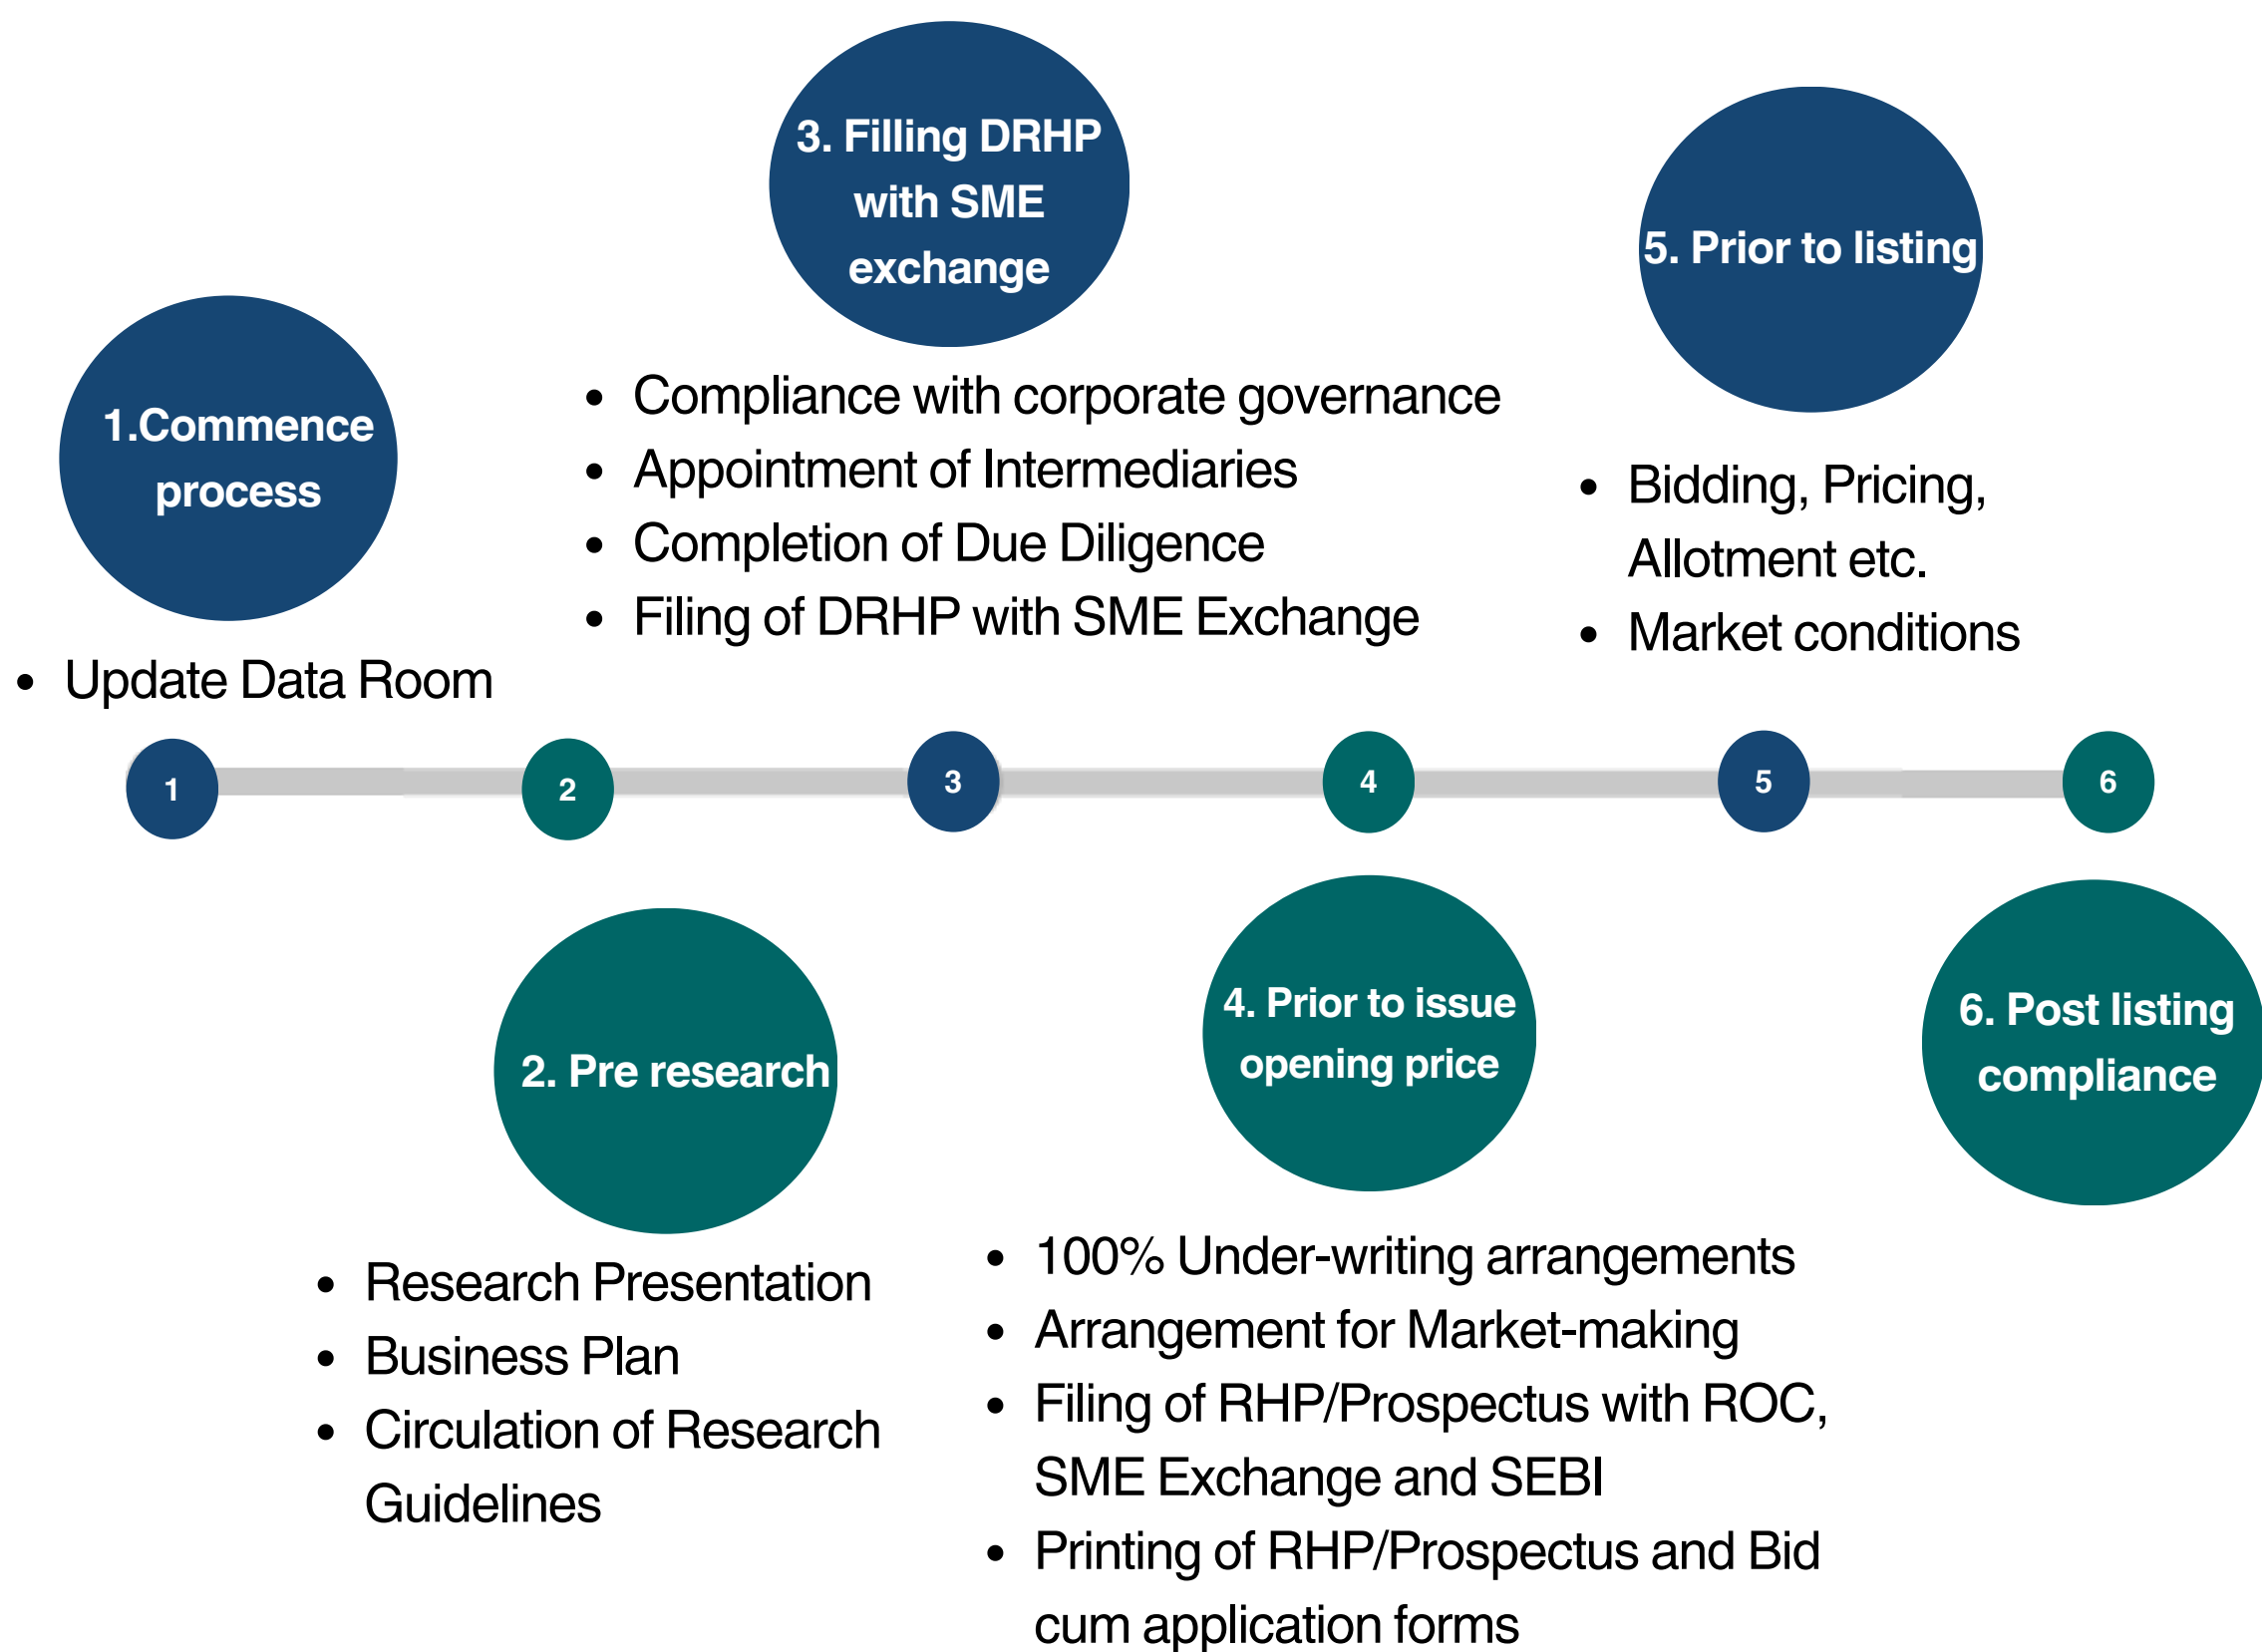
1.Commence process

- Update Data Room

3. Filling DRHP with SME exchange

- Compliance with corporate governance
- Appointment of Intermediaries
- Completion of Due Diligence
- Filing of DRHP with SME Exchange

5. Prior to listing

- Bidding, Pricing, Allotment etc.
- Market conditions

1

2

3

4

5

6

2. Pre research

- Research Presentation
- Business Plan
- Circulation of Research Guidelines

4. Prior to issue opening price

- 100% Under-writing arrangements
- Arrangement for Market-making
- Filing of RHP/Prospectus with ROC, SME Exchange and SEBI
- Printing of RHP/Prospectus and Bid cum application forms

6. Post listing compliance